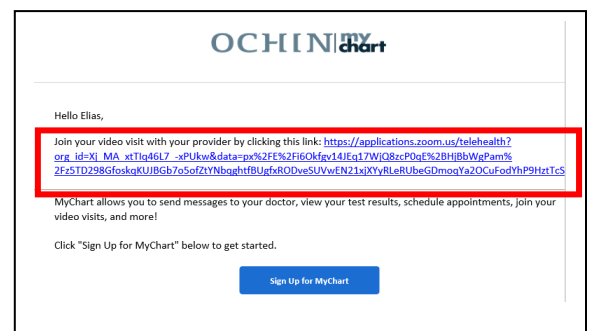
OCHIN MyChart

Hello Elias,

Join your video visit with your provider by clicking this link: https://applications.zoom.us/telehealth?org_id=Xj_MA_xtTlq46L7_-xPUkw&data=px%2FE%2Fi6Okfgv14JEq17WjQ8zcP0qE%2BHjBbWgPam%2Fz5TD298GfoskqKUJBGb7o5ofZtYNbqghtfBUgfxRODveSUVwEN21xjXYyRLeRUbeGDmoqYa2OCuFodYhP9HztTcS

MyChart allows you to send messages to your doctor, view your test results, schedule appointments, join your video visits, and more!

Click "Sign Up for MyChart" below to get started.

Sign Up for MyChart